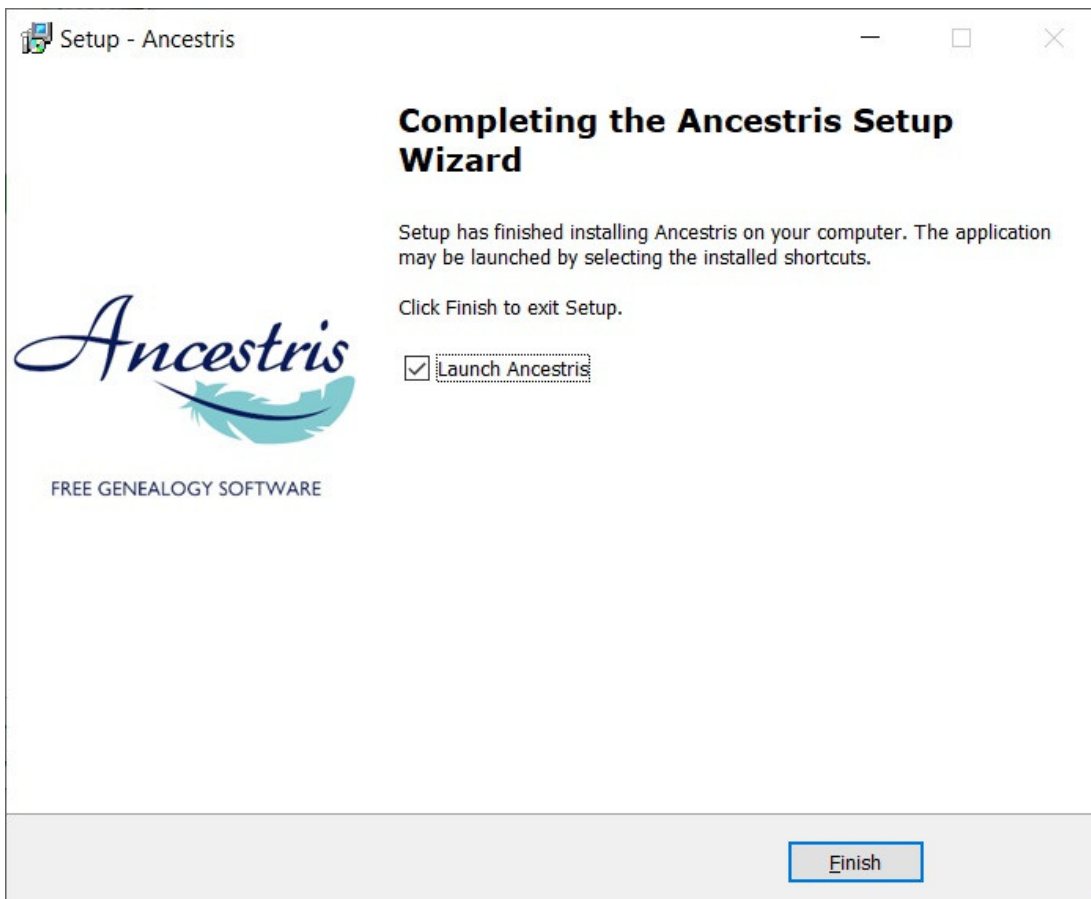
Setup - Ancestris

Completing the Ancestris Setup Wizard

Setup has finished installing Ancestris on your computer. The application may be launched by selecting the installed shortcuts.

Click Finish to exit Setup.

Launch Ancestris

Ancestris

FREE GENEALOGY SOFTWARE

Finish